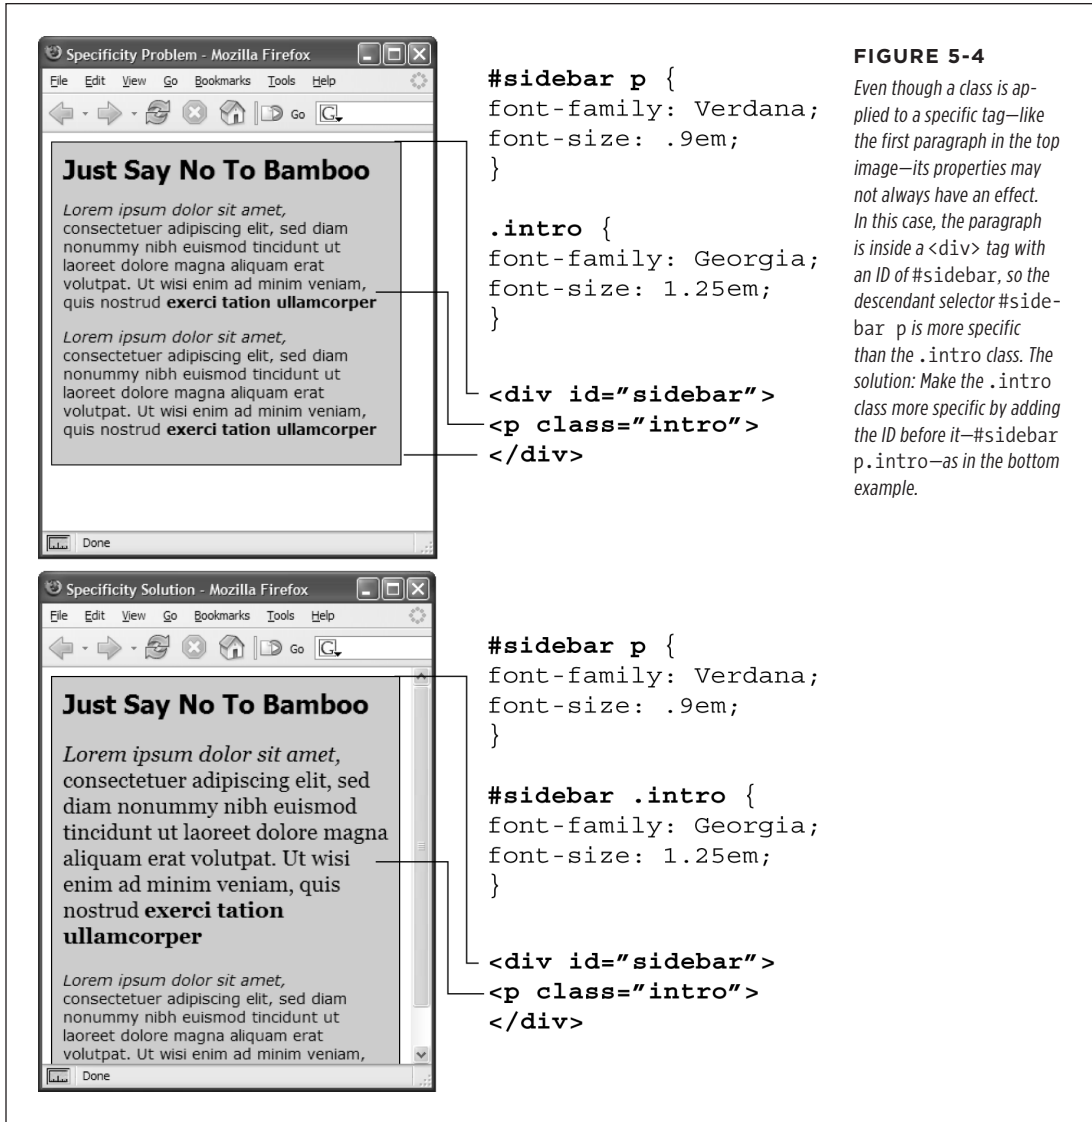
Specificity Problem - Mozilla Firefox

File Edit View Go Bookmarks Tools Help

Go

Just Say No To Bamboo

Lorem ipsum dolor sit amet, consectetuer adipiscing elit, sed diam nonummy nibh euismod tincidunt ut laoreet dolore magna aliquam erat volutpat. Ut wisi enim ad minim veniam, quis nostrud **exerci tation ullamcorper**

Lorem ipsum dolor sit amet, consectetuer adipiscing elit, sed diam nonummy nibh euismod tincidunt ut laoreet dolore magna aliquam erat volutpat. Ut wisi enim ad minim veniam, quis nostrud **exerci tation ullamcorper**

Done

#sidebar p {
font-family: Verdana;
font-size: .9em;
}

.intro {
font-family: Georgia;
font-size: 1.25em;
}

<div id="sidebar">
<p class="intro">
</div>

FIGURE 5-4

Even though a class is applied to a specific tag—like the first paragraph in the top image—its properties may not always have an effect. In this case, the paragraph is inside a <div> tag with an ID of #sidebar, so the descendant selector #sidebar p is more specific than the .intro class. The solution: Make the .intro class more specific by adding the ID before it—#sidebar p.intro—as in the bottom example.

Specificity Solution - Mozilla Firefox

File Edit View Go Bookmarks Tools Help

Go

Just Say No To Bamboo

Lorem ipsum dolor sit amet, consectetuer adipiscing elit, sed diam nonummy nibh euismod tincidunt ut laoreet dolore magna aliquam erat volutpat. Ut wisi enim ad minim veniam, quis nostrud **exerci tation ullamcorper**

Lorem ipsum dolor sit amet, consectetuer adipiscing elit, sed diam nonummy nibh euismod tincidunt ut laoreet dolore magna aliquam erat volutpat. Ut wisi enim ad minim veniam,

Done

#sidebar p {
font-family: Verdana;
font-size: .9em;
}

#sidebar .intro {
font-family: Georgia;
font-size: 1.25em;
}

<div id="sidebar">
<p class="intro">
</div>